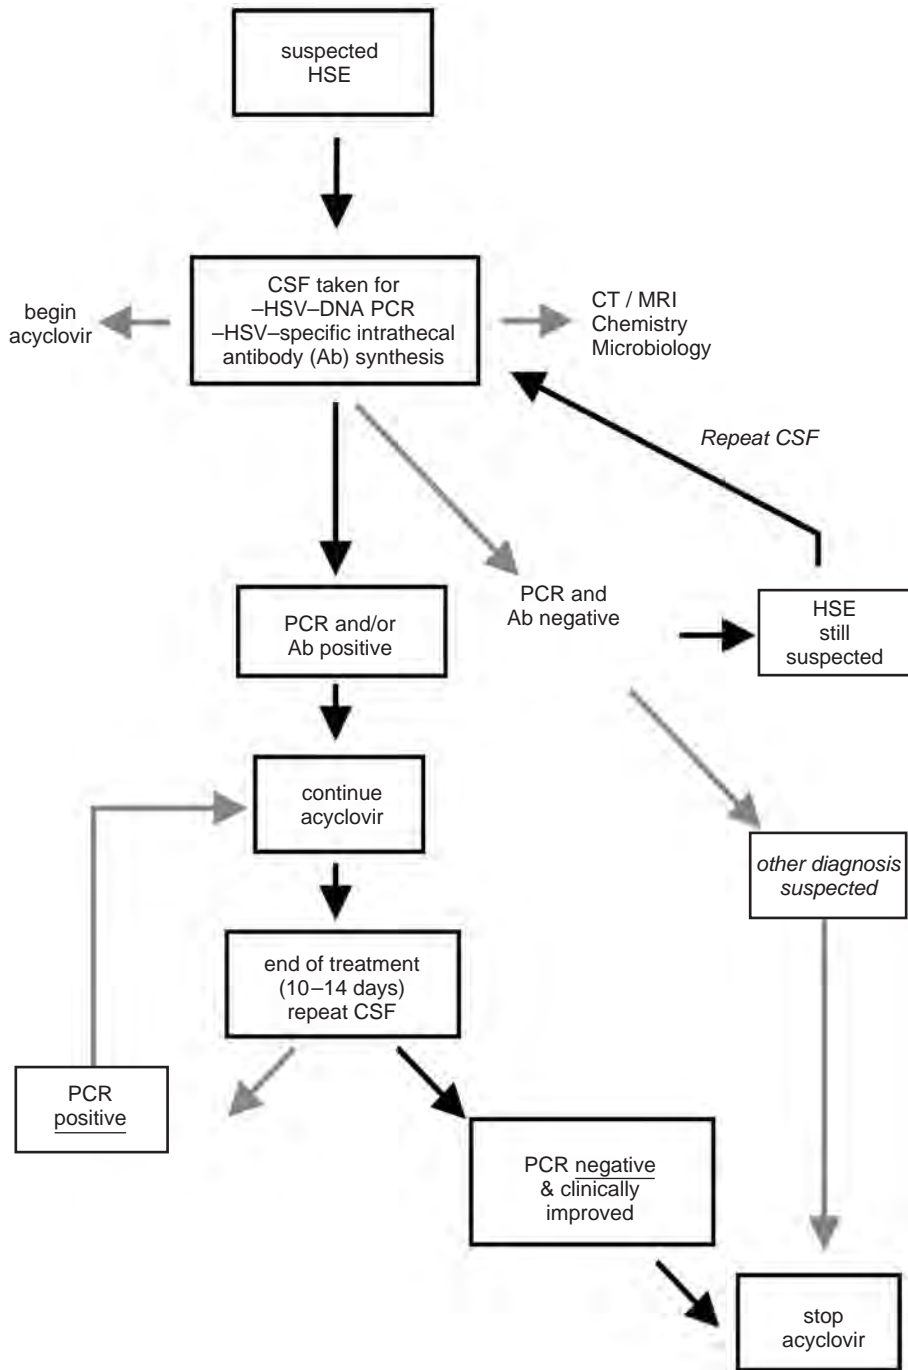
suspected HSE

CSF taken for
–HSV–DNA PCR
–HSV–specific intrathecal antibody (Ab) synthesis

begin acyclovir

CT / MRI
Chemistry
Microbiology

Repeat CSF

PCR and/or Ab positive

PCR and Ab negative

HSE still suspected

continue acyclovir

other diagnosis suspected

end of treatment (10–14 days) repeat CSF

PCR positive

PCR negative & clinically improved

stop acyclovir